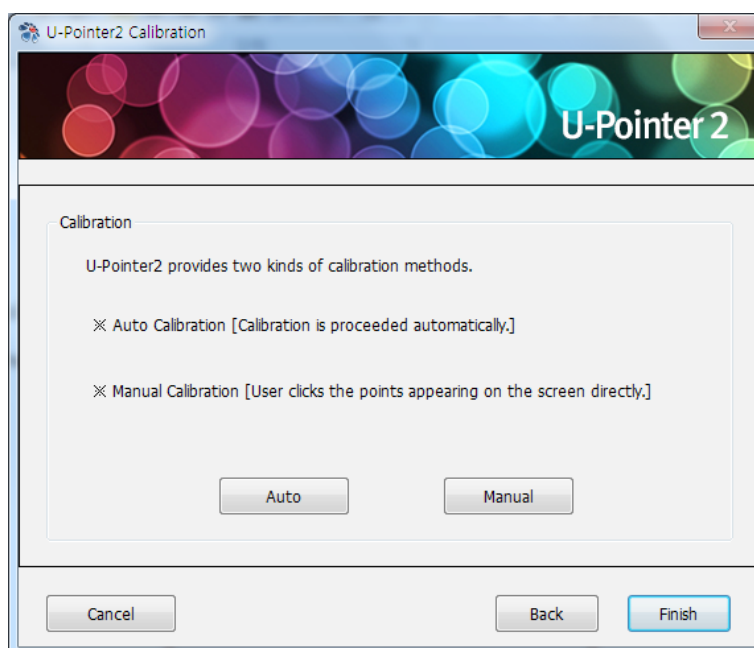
U-Pointer2 Calibration

U-Pointer 2

Calibration

U-Pointer2 provides two kinds of calibration methods.

※ Auto Calibration [Calibration is proceeded automatically.]

※ Manual Calibration [User clicks the points appearing on the screen directly.]

Auto

Manual

Cancel

Back

Finish